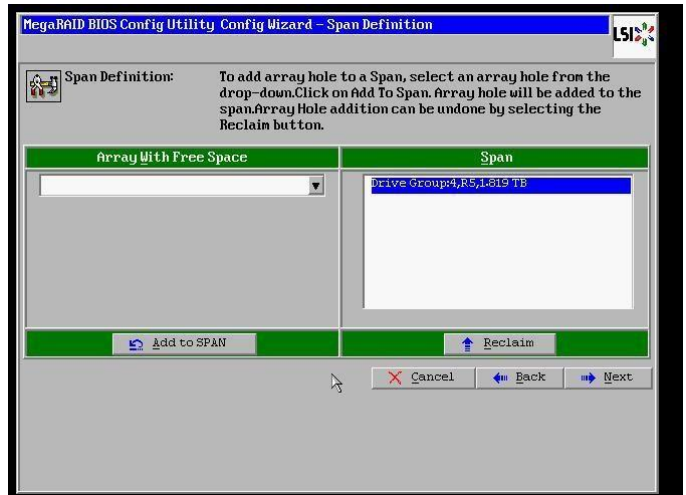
MegaRAID BIOS Config Utility Config Wizard – Span Definition

LSI

Span Definition: To add array hole to a Span, select an array hole from the drop-down.Click on Add To Span. Array hole will be added to the span.Array Hole addition can be undone by selecting the Reclaim button.

| Array With Free Space | Span |
|---|---|
| | Drive Group:4,R5,1.819 TB |

Add to SPAN

Reclaim

Cancel

Back

Next